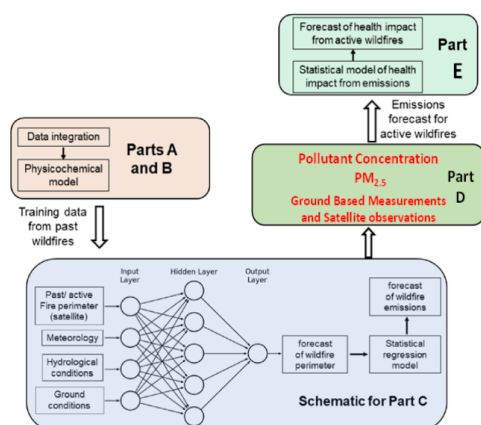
Forecast of health impact from active wildfires

Statistical model of health impact from emissions

Part E

Emissions forecast for active wildfires

Data integration

Physicochemical model

Parts A and B

Training data from past wildfires

Pollutant Concentration $PM_{2.5}$
Ground Based Measurements and Satellite observations

Part D

Input Layer

Hidden Layer

Output Layer

Past/ active Fire perimeter (satellite)

Meteorology

Hydrological conditions

Ground conditions

forecast of wildfire perimeter

Statistical regression model

forecast of wildfire emissions

Schematic for Part C